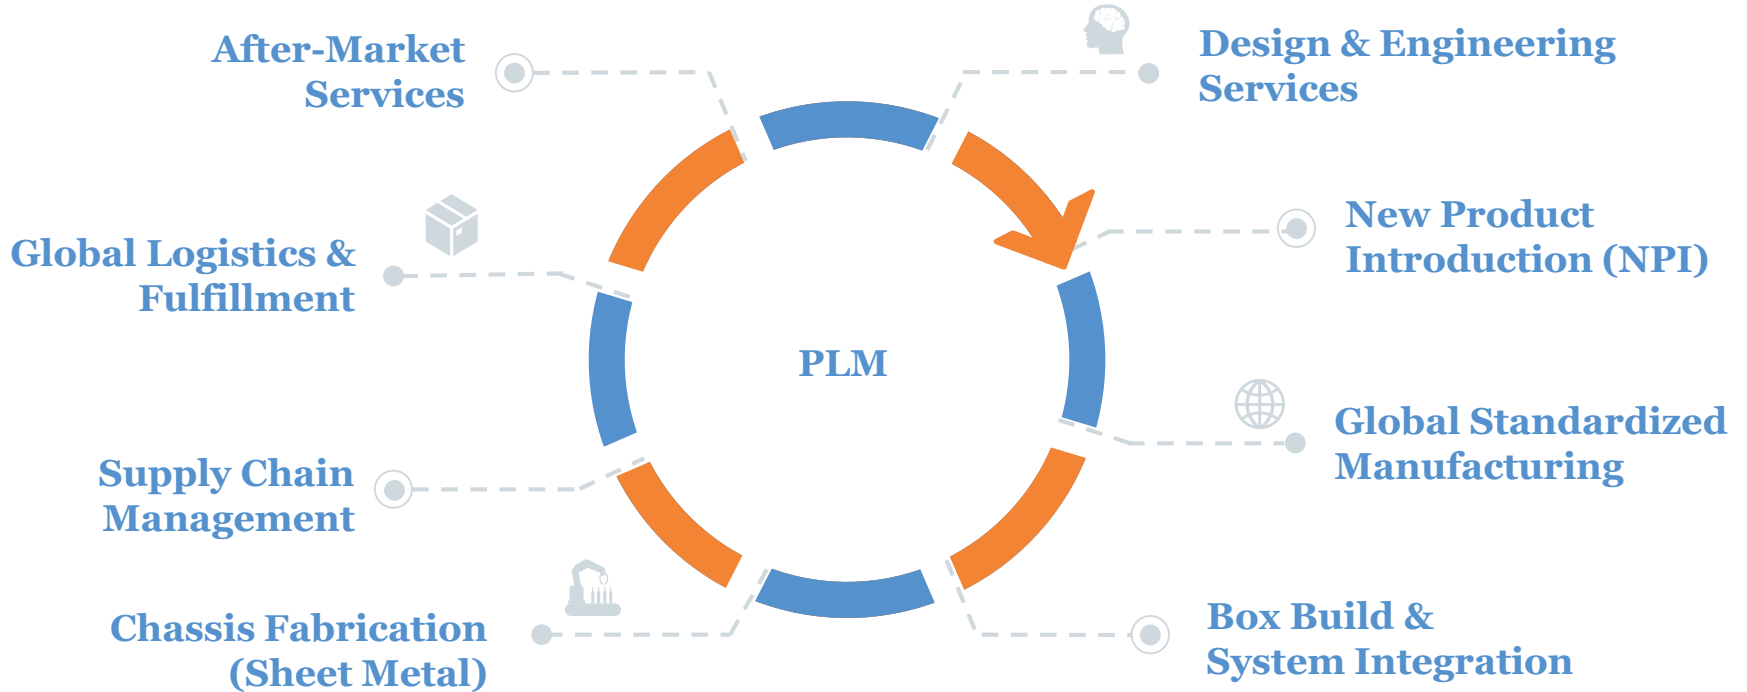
After-Market Services

Design & Engineering Services

Global Logistics & Fulfillment

New Product Introduction (NPI)

PLM

Global Standardized Manufacturing

Supply Chain Management

Chassis Fabrication (Sheet Metal)

Box Build & System Integration